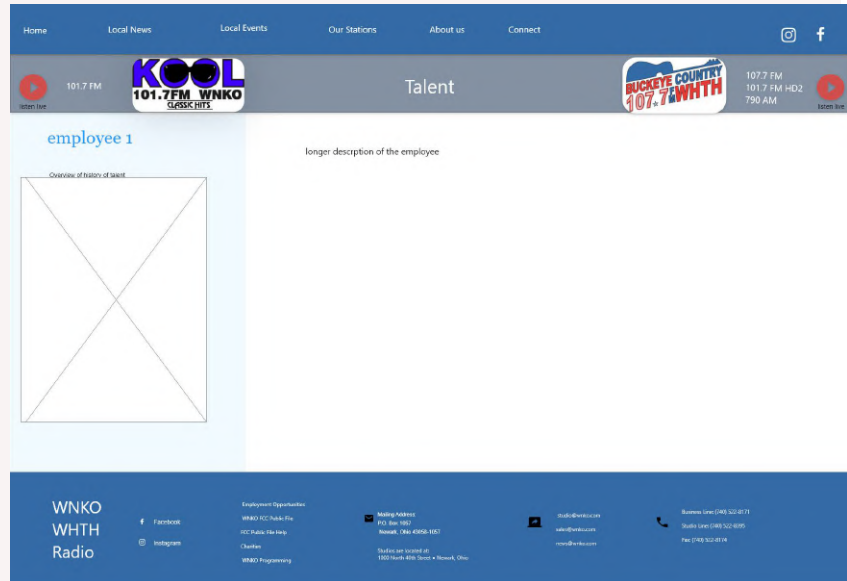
Home Local News Local Events Our Stations About us Connect

listen live 101.7 FM

KOOL 101.7FM WNKO CLASSIC HITS

Talent

BUCKEYE COUNTRY 107.7 FM WHTH

107.7 FM
101.7 FM HD2
790 AM

listen live

employee 1

Overview of history of talent

longer descrption of the employee

WNKO
WHTH
Radio

Facebook
Instagram

Employment Opportunities
WNKO FCC Public File
FCC Public File Help
Charities
WNKO Programming

Mailing Address:
P.O. Box 1057
Newark, Ohio 43058-1057

Studios are located at:
1800 North 40th Street • Newark, Ohio

studio@wnko.com
sales@wnko.com
news@wnko.com

Business Line (740) 522-8171
Studio Line (740) 522-8095
Fax (740) 522-4114